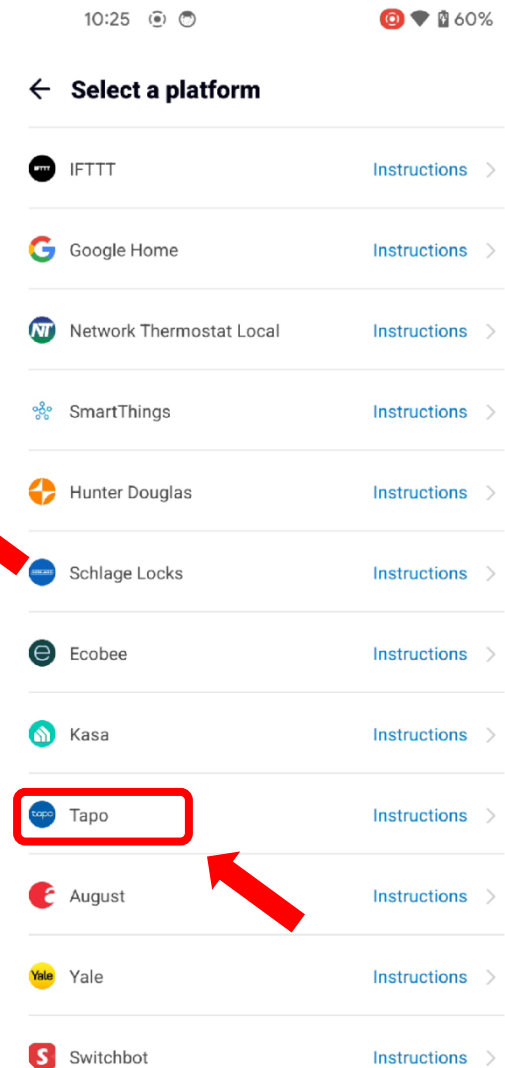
10:25 60%

Select a platform

IFTTT Instructions

Google Home Instructions

Network Thermostat Local Instructions

SmartThings Instructions

Hunter Douglas Instructions

Schlage Locks Instructions

Ecobee Instructions

Kasa Instructions

Tapo Instructions

August Instructions

Yale Yale Instructions

Switchbot Instructions